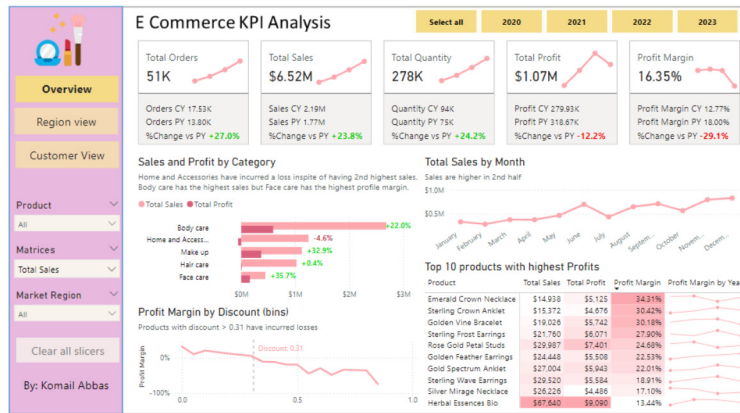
E Commerce KPI Analysis

Select all 2020 2021 2022 2023

Overview
Region view
Customer View

Product
All
Matrices
Total Sales
Market Region
All

Clear all slicers

By: Komail Abbas

Total Orders
51K
Orders CY 17.53K
Orders PY 13.80K
%Change vs PY +27.0%

Total Sales
$6.52M
Sales CY 2.19M
Sales PY 1.77M
%Change vs PY +23.8%

Total Quantity
278K
Quantity CY 94K
Quantity PY 75K
%Change vs PY +24.2%

Total Profit
$1.07M
Profit CY 279.93K
Profit PY 318.67K
%Change vs PY -12.2%

Profit Margin
16.35%
Profit Margin CY 12.77%
Profit Margin PY 18.00%
%Change vs PY -29.1%

Sales and Profit by Category
Home and Accessories have incurred a loss inspite of having 2nd highest sales. Body care has the highest sales but Face care has the highest profile margin.

Total Sales Total Profit

Body care +22.0%
Home and Access... -4.6%
Make up +32.9%
Hair care +0.4%
Face care +35.7%
$0M $1M $2M $3M

Total Sales by Month
Sales are higher in 2nd half
$1.0M
$0.5M
January February March April May June July August Septem... October Novem... Decem...

Profit Margin by Discount (bins)
Products with discount > 0.31 have incurred losses
Profit Margin
0%
-100%
Discount: 0.31
0 0.5 1

Top 10 products with highest Profits

| Product | Total Sales | Total Profit | Profit Margin | Profit Margin by Yea |
|---|---|---|---|---|
| Emerald Crown Necklace | $14,938 | $5,125 | 34.31% | |
| Sterling Crown Anklet | $16,810 | $5,114 | 30.42% | |
| Golden Vine Bracelet | $19,026 | $5,742 | 30.18% | |
| Sterling Frost Earrings | $21,760 | $6,071 | 27.90% | |
| Rose Gold Petal Studs | $29,987 | $7,401 | 24.68% | |
| Golden Feather Earrings | $24,448 | $5,508 | 22.53% | |
| Gold Spectrum Anklet | $27,004 | $5,746 | 21.28% | |
| Sterling Wave Earrings | $29,520 | $5,584 | 18.91% | |
| Silver Mirage Necklace | $26,226 | $4,486 | 17.10% | |
| Herbal Essences Bio | $67,640 | $9,090 | 13.44% | |